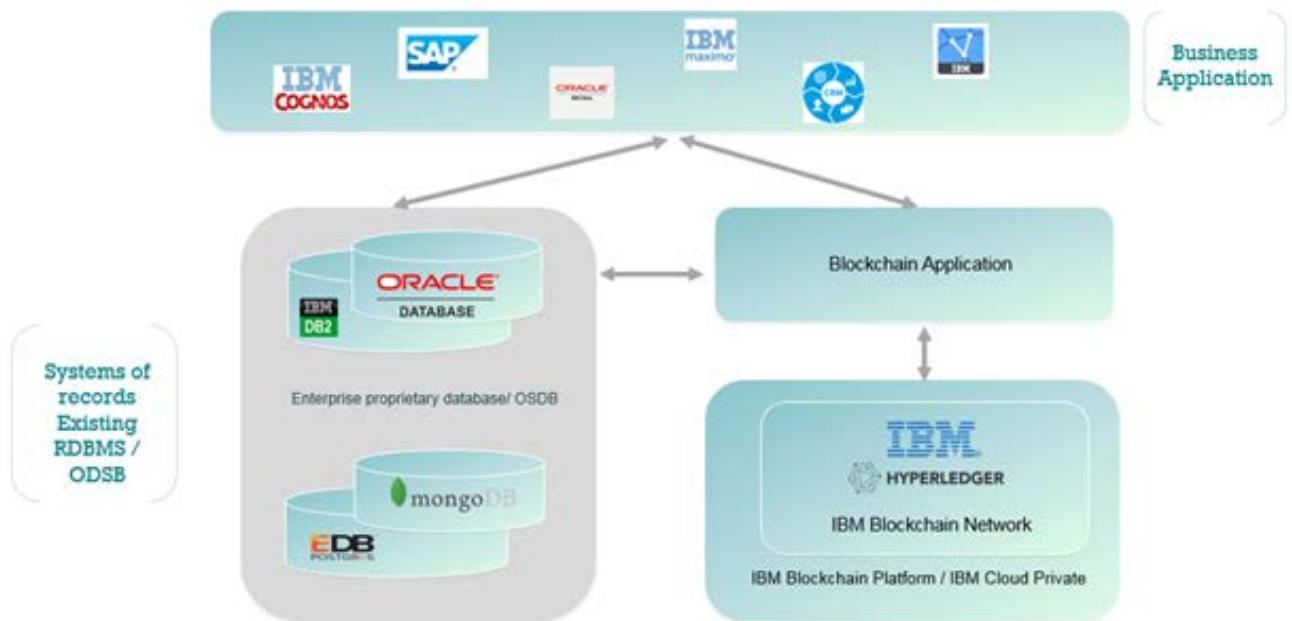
IBM COGNOS

SAP

ORACLE RETAIL

IBM maximo

CRM

IBM

Business Application

ORACLE DATABASE

IBM DB2

Enterprise proprietary database/ OSDB

mongoDB

EDB POSTGRES

Systems of records Existing RDBMS / ODSB

Blockchain Application

IBM

HYPERLEDGER

IBM Blockchain Network

IBM Blockchain Platform / IBM Cloud Private